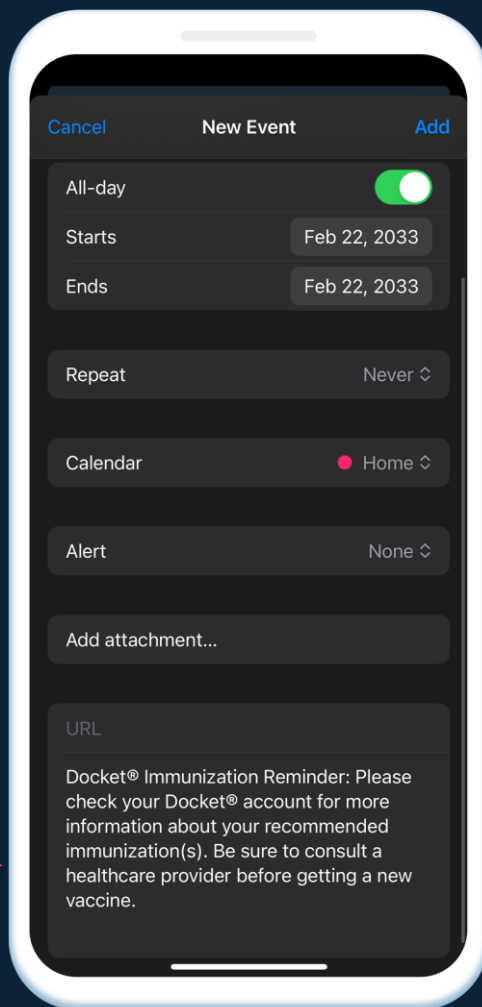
Cancel

New Event

Add

All-day

Starts

Feb 22, 2033

Ends

Feb 22, 2033

Repeat

Never

Calendar

Home

Alert

None

Add attachment...

URL

Docket® Immunization Reminder: Please check your Docket® account for more information about your recommended immunization(s). Be sure to consult a healthcare provider before getting a new vaccine.